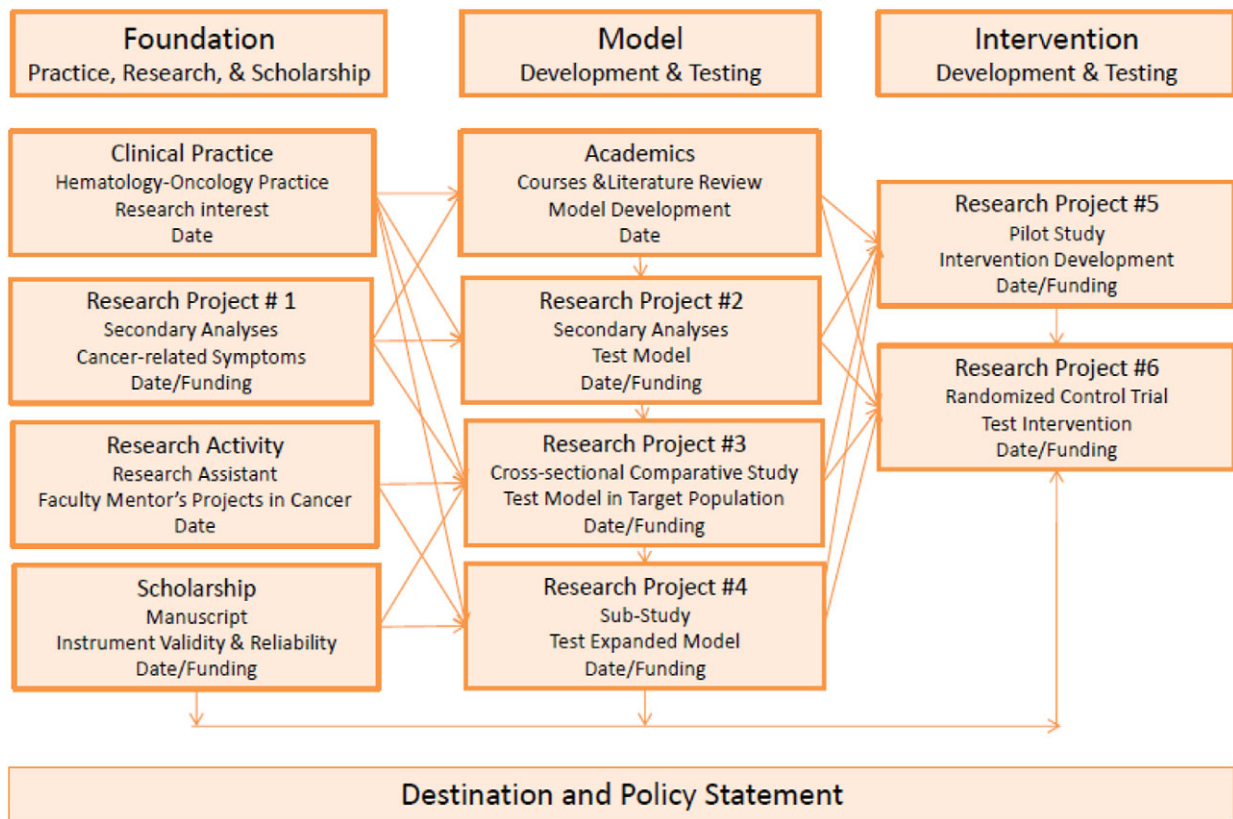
Foundation
Practice, Research, & Scholarship

Model
Development & Testing

Intervention
Development & Testing

Clinical Practice
Hematology-Oncology Practice
Research interest
Date

Research Project # 1
Secondary Analyses
Cancer-related Symptoms
Date/Funding

Research Activity
Research Assistant
Faculty Mentor's Projects in Cancer
Date

Scholarship
Manuscript
Instrument Validity & Reliability
Date/Funding

Academics
Courses &Literature Review
Model Development
Date

Research Project #2
Secondary Analyses
Test Model
Date/Funding

Research Project #3
Cross-sectional Comparative Study
Test Model in Target Population
Date/Funding

Research Project #4
Sub-Study
Test Expanded Model
Date/Funding

Research Project #5
Pilot Study
Intervention Development
Date/Funding

Research Project #6
Randomized Control Trial
Test Intervention
Date/Funding

Destination and Policy Statement